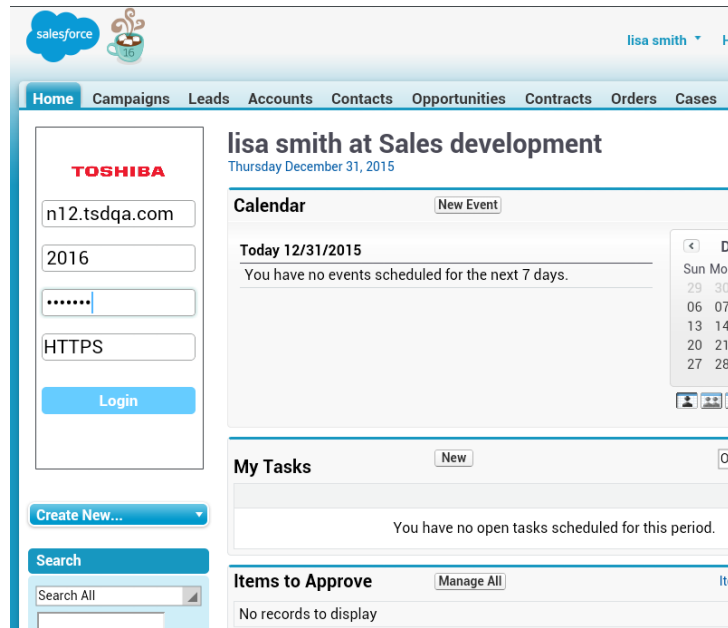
salesforce
16

lisa smith
H

Home Campaigns Leads Accounts Contacts Opportunities Contracts Orders Cases

TOSHIBA

n12.tsdqa.com

2016

•••••••

HTTPS

Login

Create New...

Search

Search All

lisa smith at Sales development
Thursday December 31, 2015

Calendar
New Event

Today 12/31/2015
You have no events scheduled for the next 7 days.

D
Sun Mo
29 30
06 07
13 14
20 21
27 28

My Tasks
New
O

You have no open tasks scheduled for this period.

Items to Approve
Manage All
It

No records to display